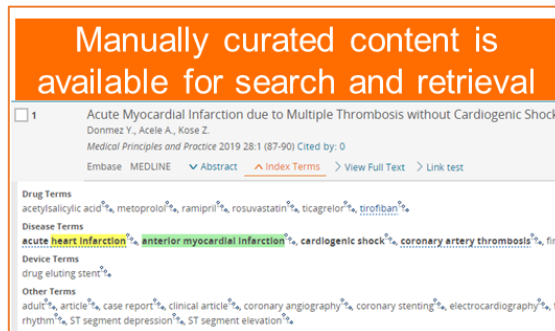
Manually curated content is available for search and retrieval

1 Acute Myocardial Infarction due to Multiple Thrombosis without Cardiogenic Shock

Donmez Y., Acele A., Kose Z.

Medical Principles and Practice 2019 28:1 (87-90) Cited by: 0

Embase MEDLINE ∨ Abstract ∧ Index Terms > View Full Text > Link test

Drug Terms

acetylsalicylic acid, metoprolol, ramipril, rosuvastatin, ticagrelor, tirofiban

Disease Terms

acute heart infarction, anterior myocardial infarction, cardiogenic shock, coronary artery thrombosis, fi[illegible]

Device Terms

drug eluting stent

Other Terms

adult, article, case report, clinical article, coronary angiography, coronary stenting, electrocardiography, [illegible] rhythm, ST segment depression, ST segment elevation